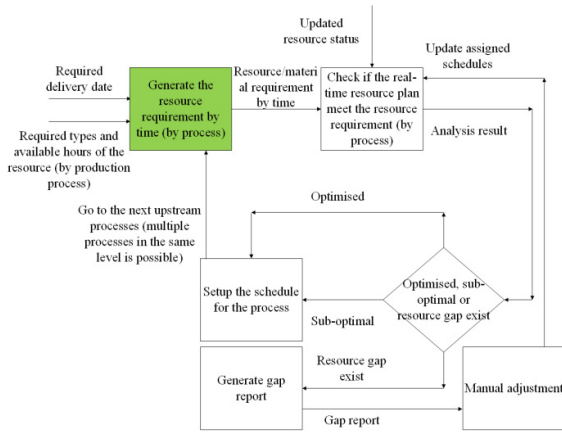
Updated resource status

Update assigned schedules

Required delivery date

Generate the resource requirement by time (by process)

Resource/material requirement by time

Check if the real-time resource plan meet the resource requirement (by process)

Analysis result

Required types and available hours of the resource (by production process)

Optimised

Go to the next upstream processes (multiple processes in the same level is possible)

Setup the schedule for the process

Optimised, sub-optimal or resource gap exist

Sub-optimal

Resource gap exist

Generate gap report

Manual adjustment

Gap report